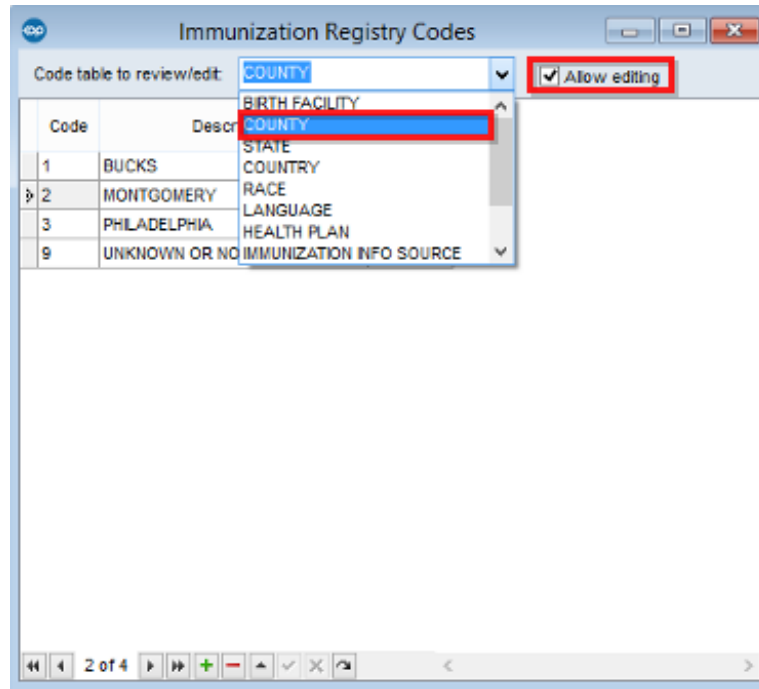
Immunization Registry Codes

Code table to review/edit: COUNTY

Allow editing

BIRTH FACILITY
COUNTY
STATE
COUNTRY
RACE
LANGUAGE
HEALTH PLAN
IMMUNIZATION INFO SOURCE

| Code | Descr |
|---|---|
| 1 | BUCKS |
| 2 | MONTGOMERY |
| 3 | PHILADELPHIA |
| 9 | UNKNOWN OR NO |

2 of 4